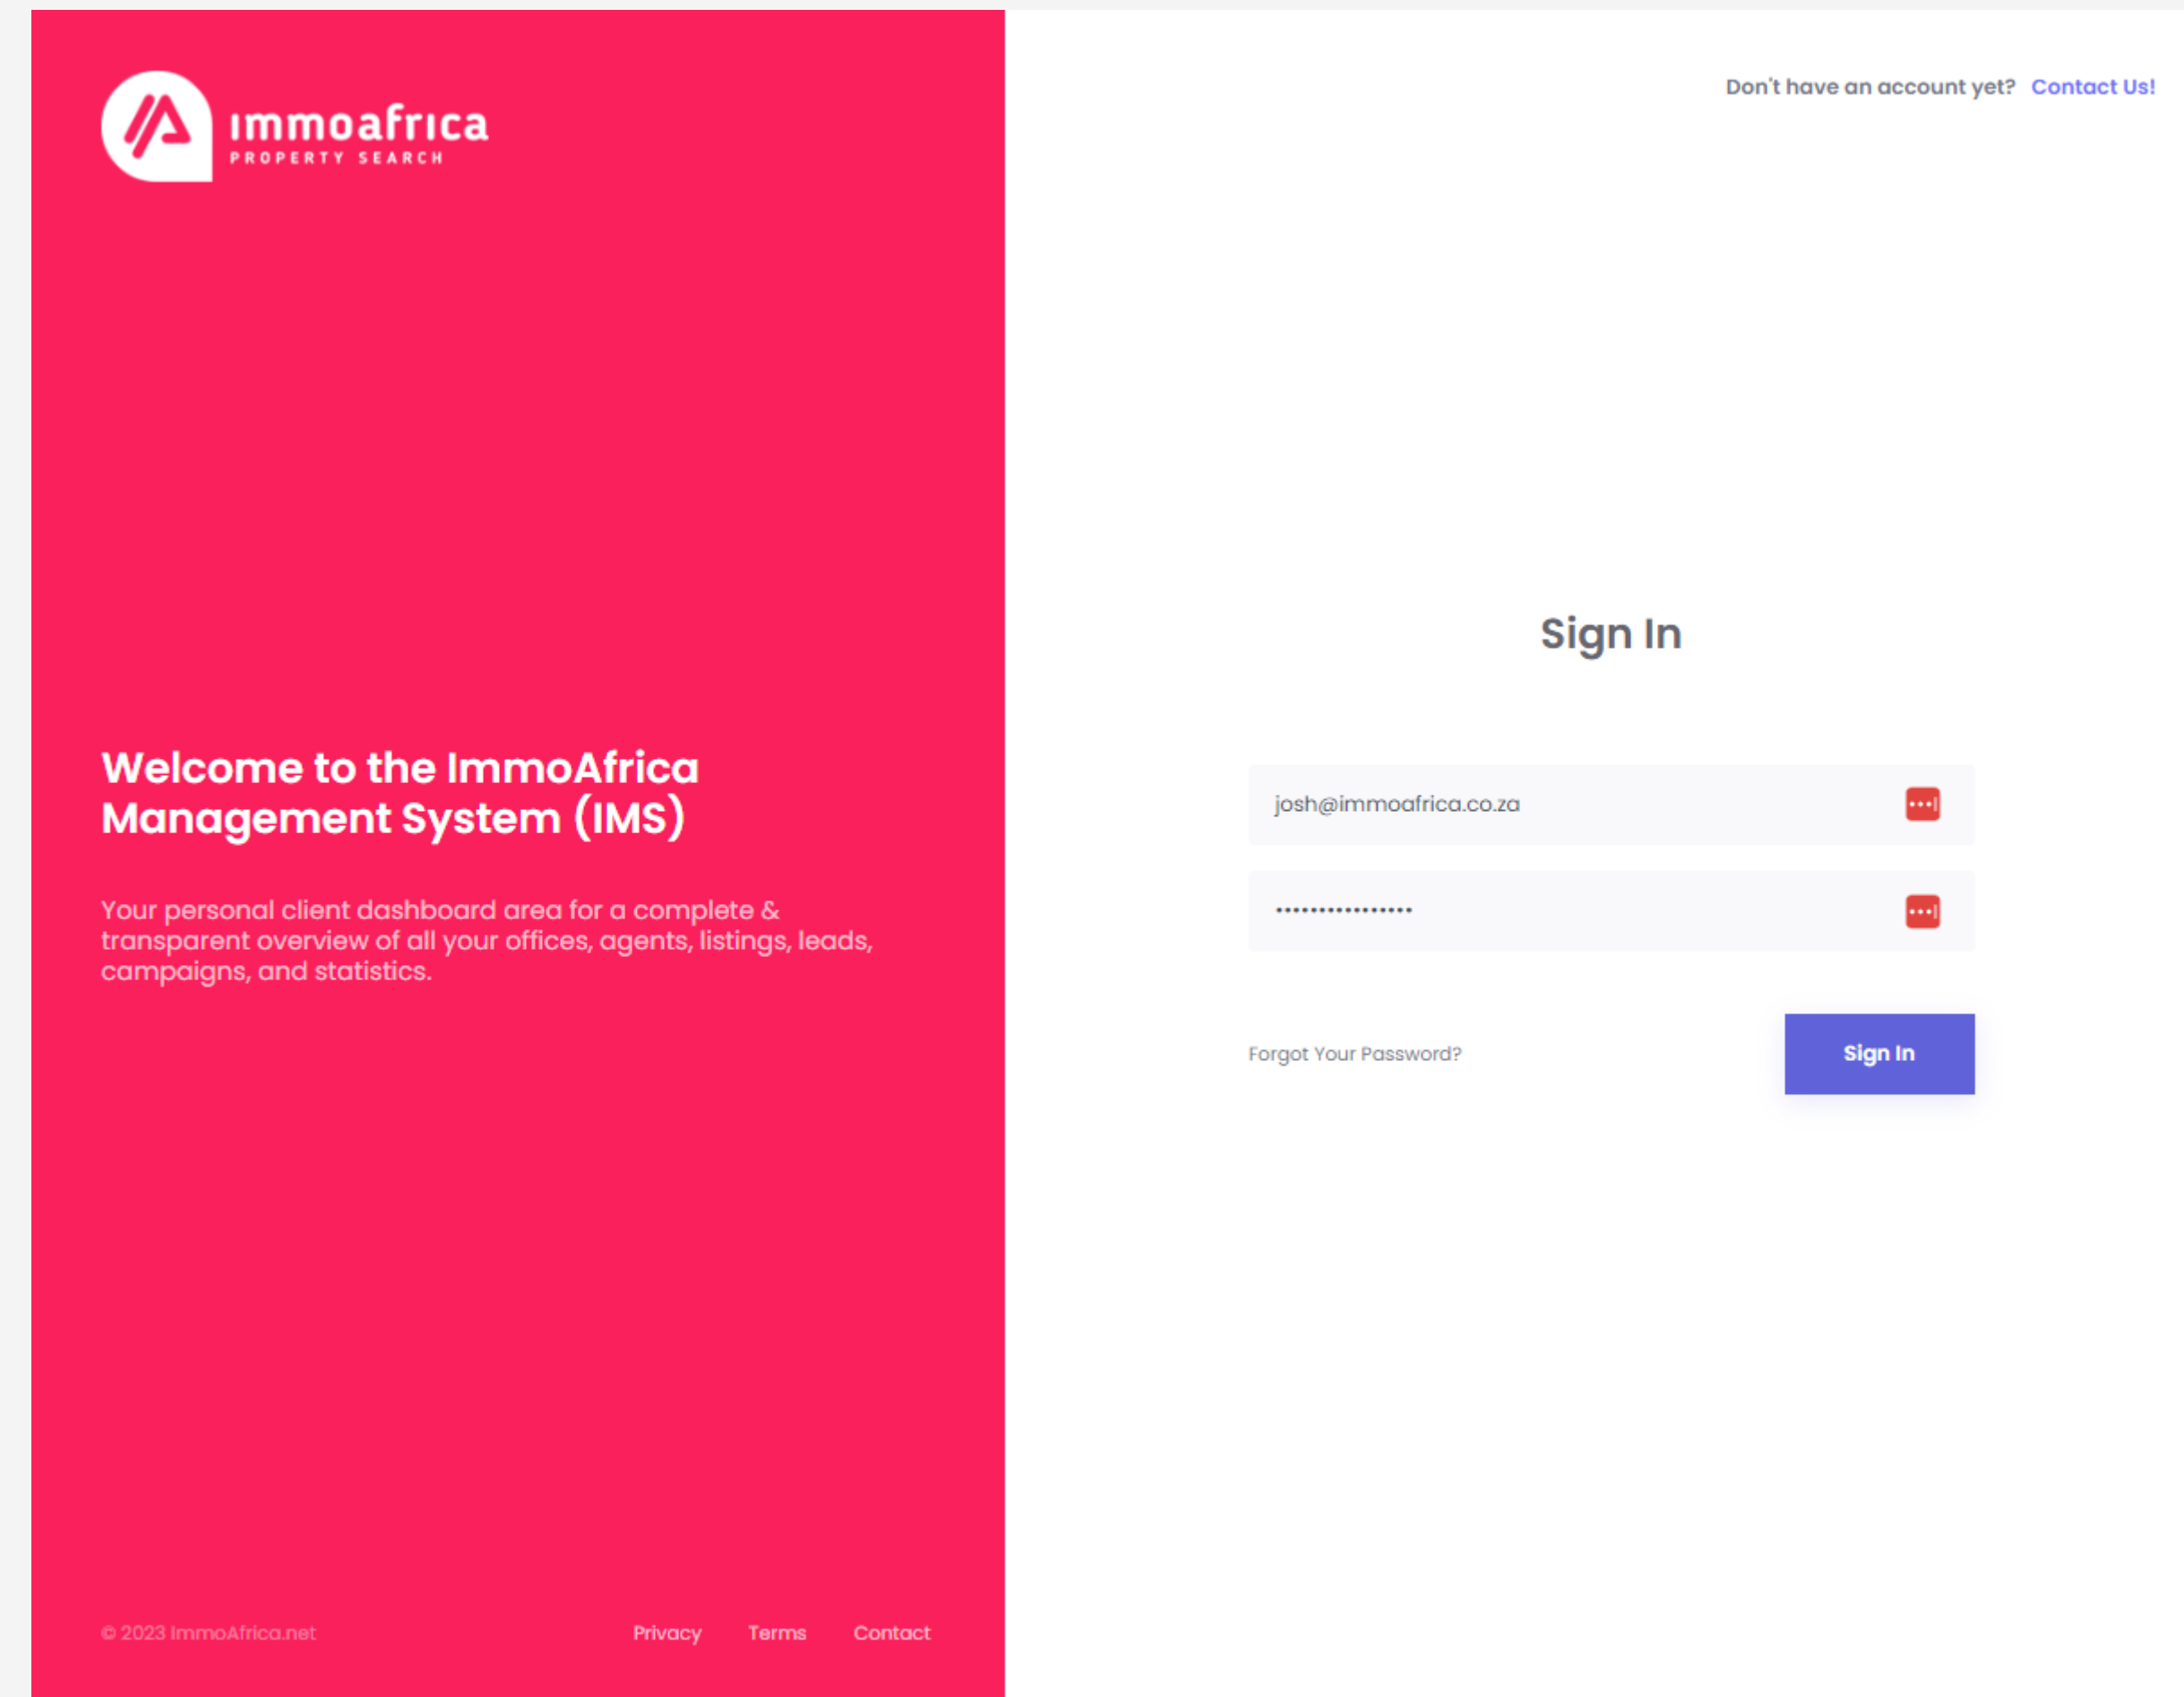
immoafrica
PROPERTY SEARCH

Welcome to the ImmoAfrica Management System (IMS)

Your personal client dashboard area for a complete & transparent overview of all your offices, agents, listings, leads, campaigns, and statistics.

© 2023 ImmoAfrica.net

Privacy Terms Contact

Don't have an account yet? Contact Us!

Sign In

josh@immoafrica.co.za

••••••••••••••••

Forgot Your Password?

Sign In